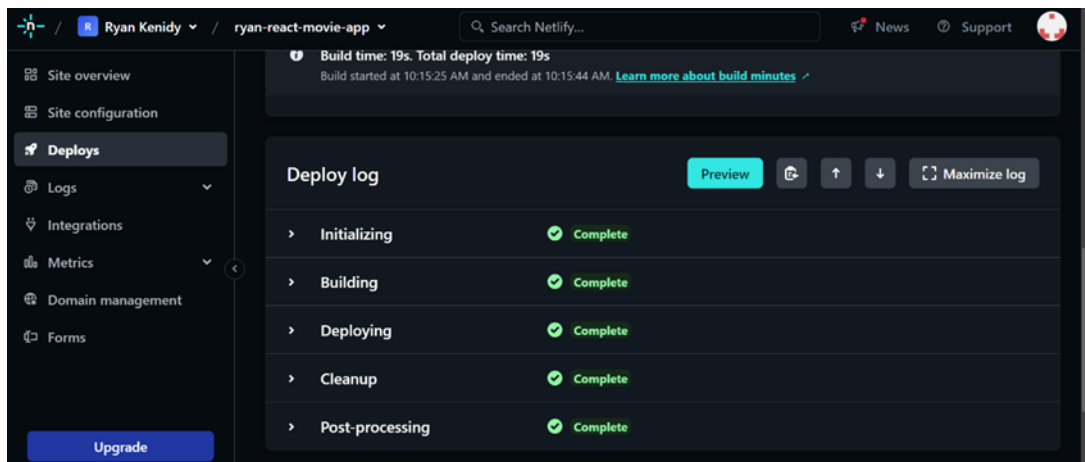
/ R Ryan Kenidy / ryan-react-movie-app

Search Netlify...

News Support

Site overview
Site configuration
Deploys
Logs
Integrations
Metrics
Domain management
Forms

Upgrade

Build time: 19s. Total deploy time: 19s
Build started at 10:15:25 AM and ended at 10:15:44 AM. Learn more about build minutes

Deploy log

Preview

Maximize log

| | |
|---|---|
| Initializing | Complete |
| Building | Complete |
| Deploying | Complete |
| Cleanup | Complete |
| Post-processing | Complete |